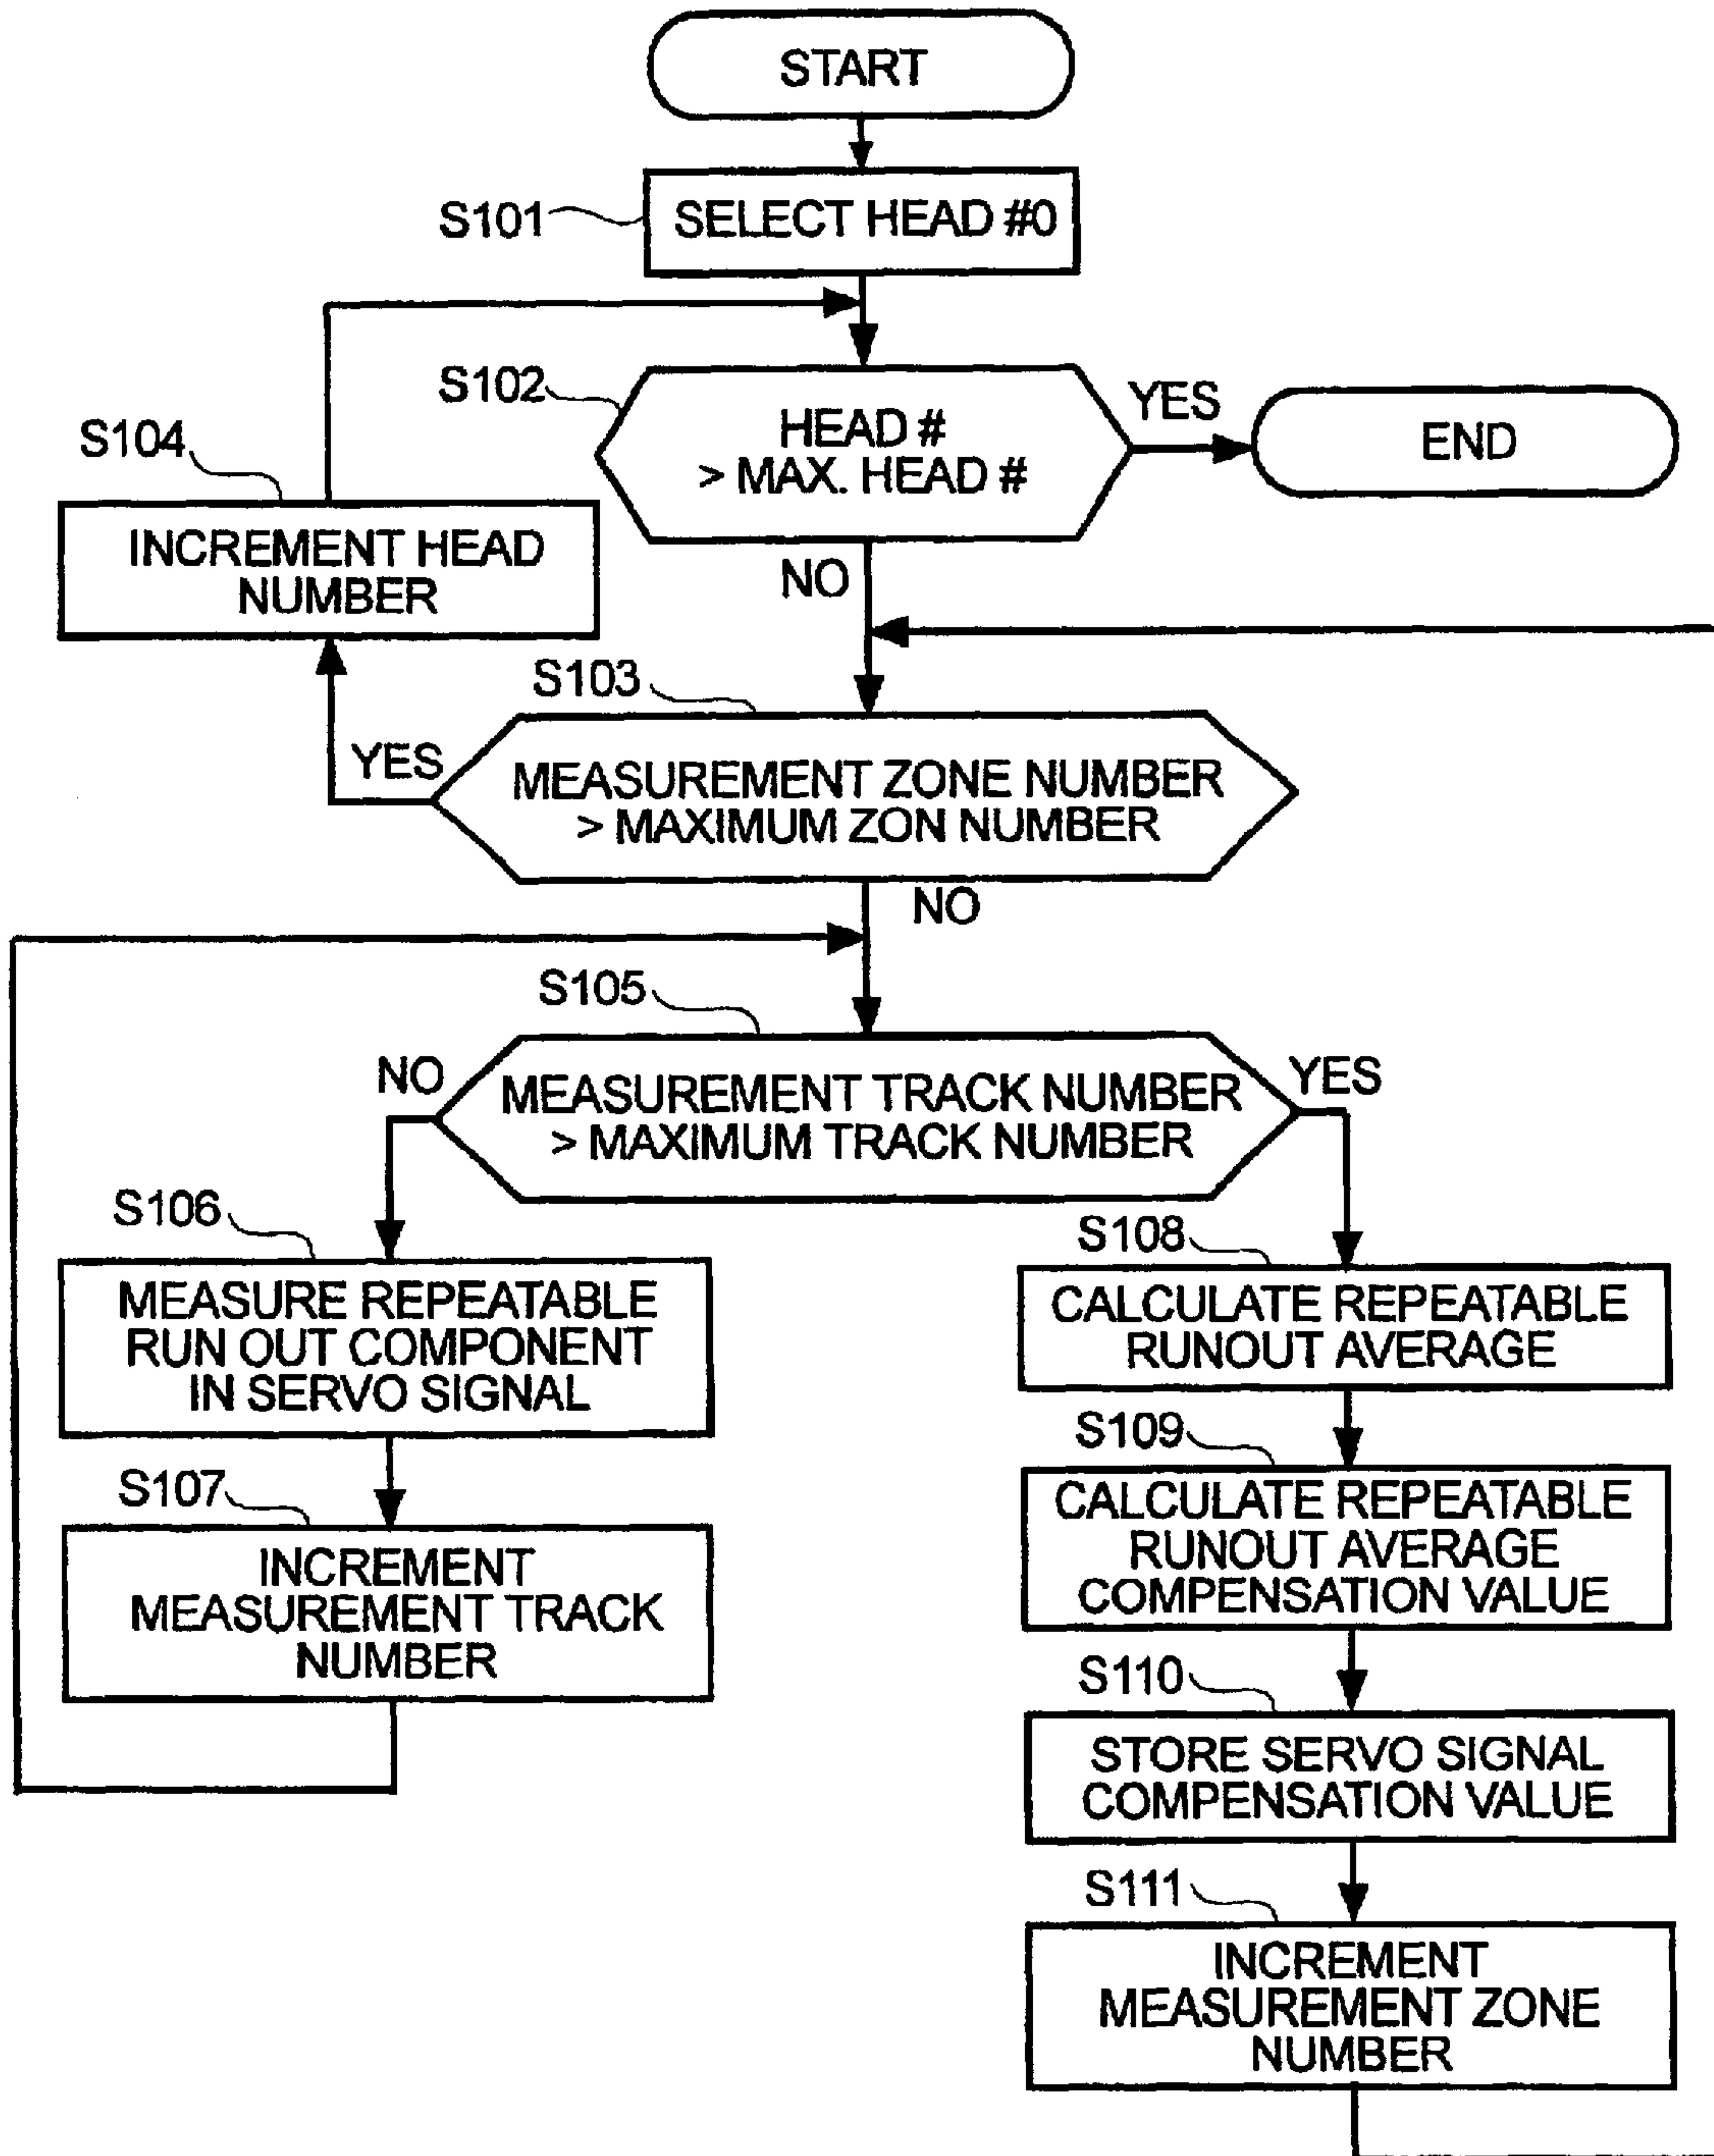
START

S101 SELECT HEAD #0

S102 HEAD # > MAX. HEAD #

YES

END

S104 INCREMENT HEAD NUMBER

NO

S103 MEASUREMENT ZONE NUMBER > MAXIMUM ZON NUMBER

YES

NO

S105 MEASUREMENT TRACK NUMBER > MAXIMUM TRACK NUMBER

NO

YES

S106 MEASURE REPEATABLE RUN OUT COMPONENT IN SERVO SIGNAL

S107 INCREMENT MEASUREMENT TRACK NUMBER

S108 CALCULATE REPEATABLE RUNOUT AVERAGE

S109 CALCULATE REPEATABLE RUNOUT AVERAGE COMPENSATION VALUE

S110 STORE SERVO SIGNAL COMPENSATION VALUE

S111 INCREMENT MEASUREMENT ZONE NUMBER